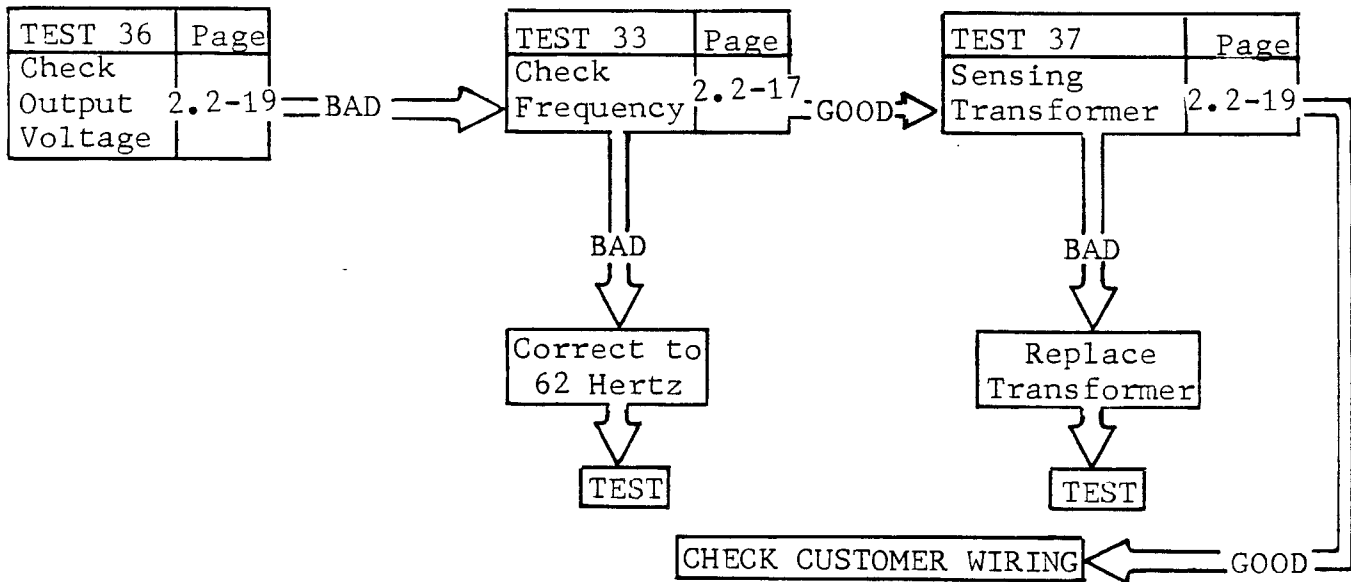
| TEST 36 | Page |
|---|---|
| Check Output Voltage | 2.2-19 |

BAD

| TEST 33 | Page |
|---|---|
| Check Frequency | 2.2-17 |

GOOD

| TEST 37 | Page |
|---|---|
| Sensing Transformer | 2.2-19 |

BAD

Correct to 62 Hertz

TEST

BAD

Replace Transformer

TEST

CHECK CUSTOMER WIRING

GOOD